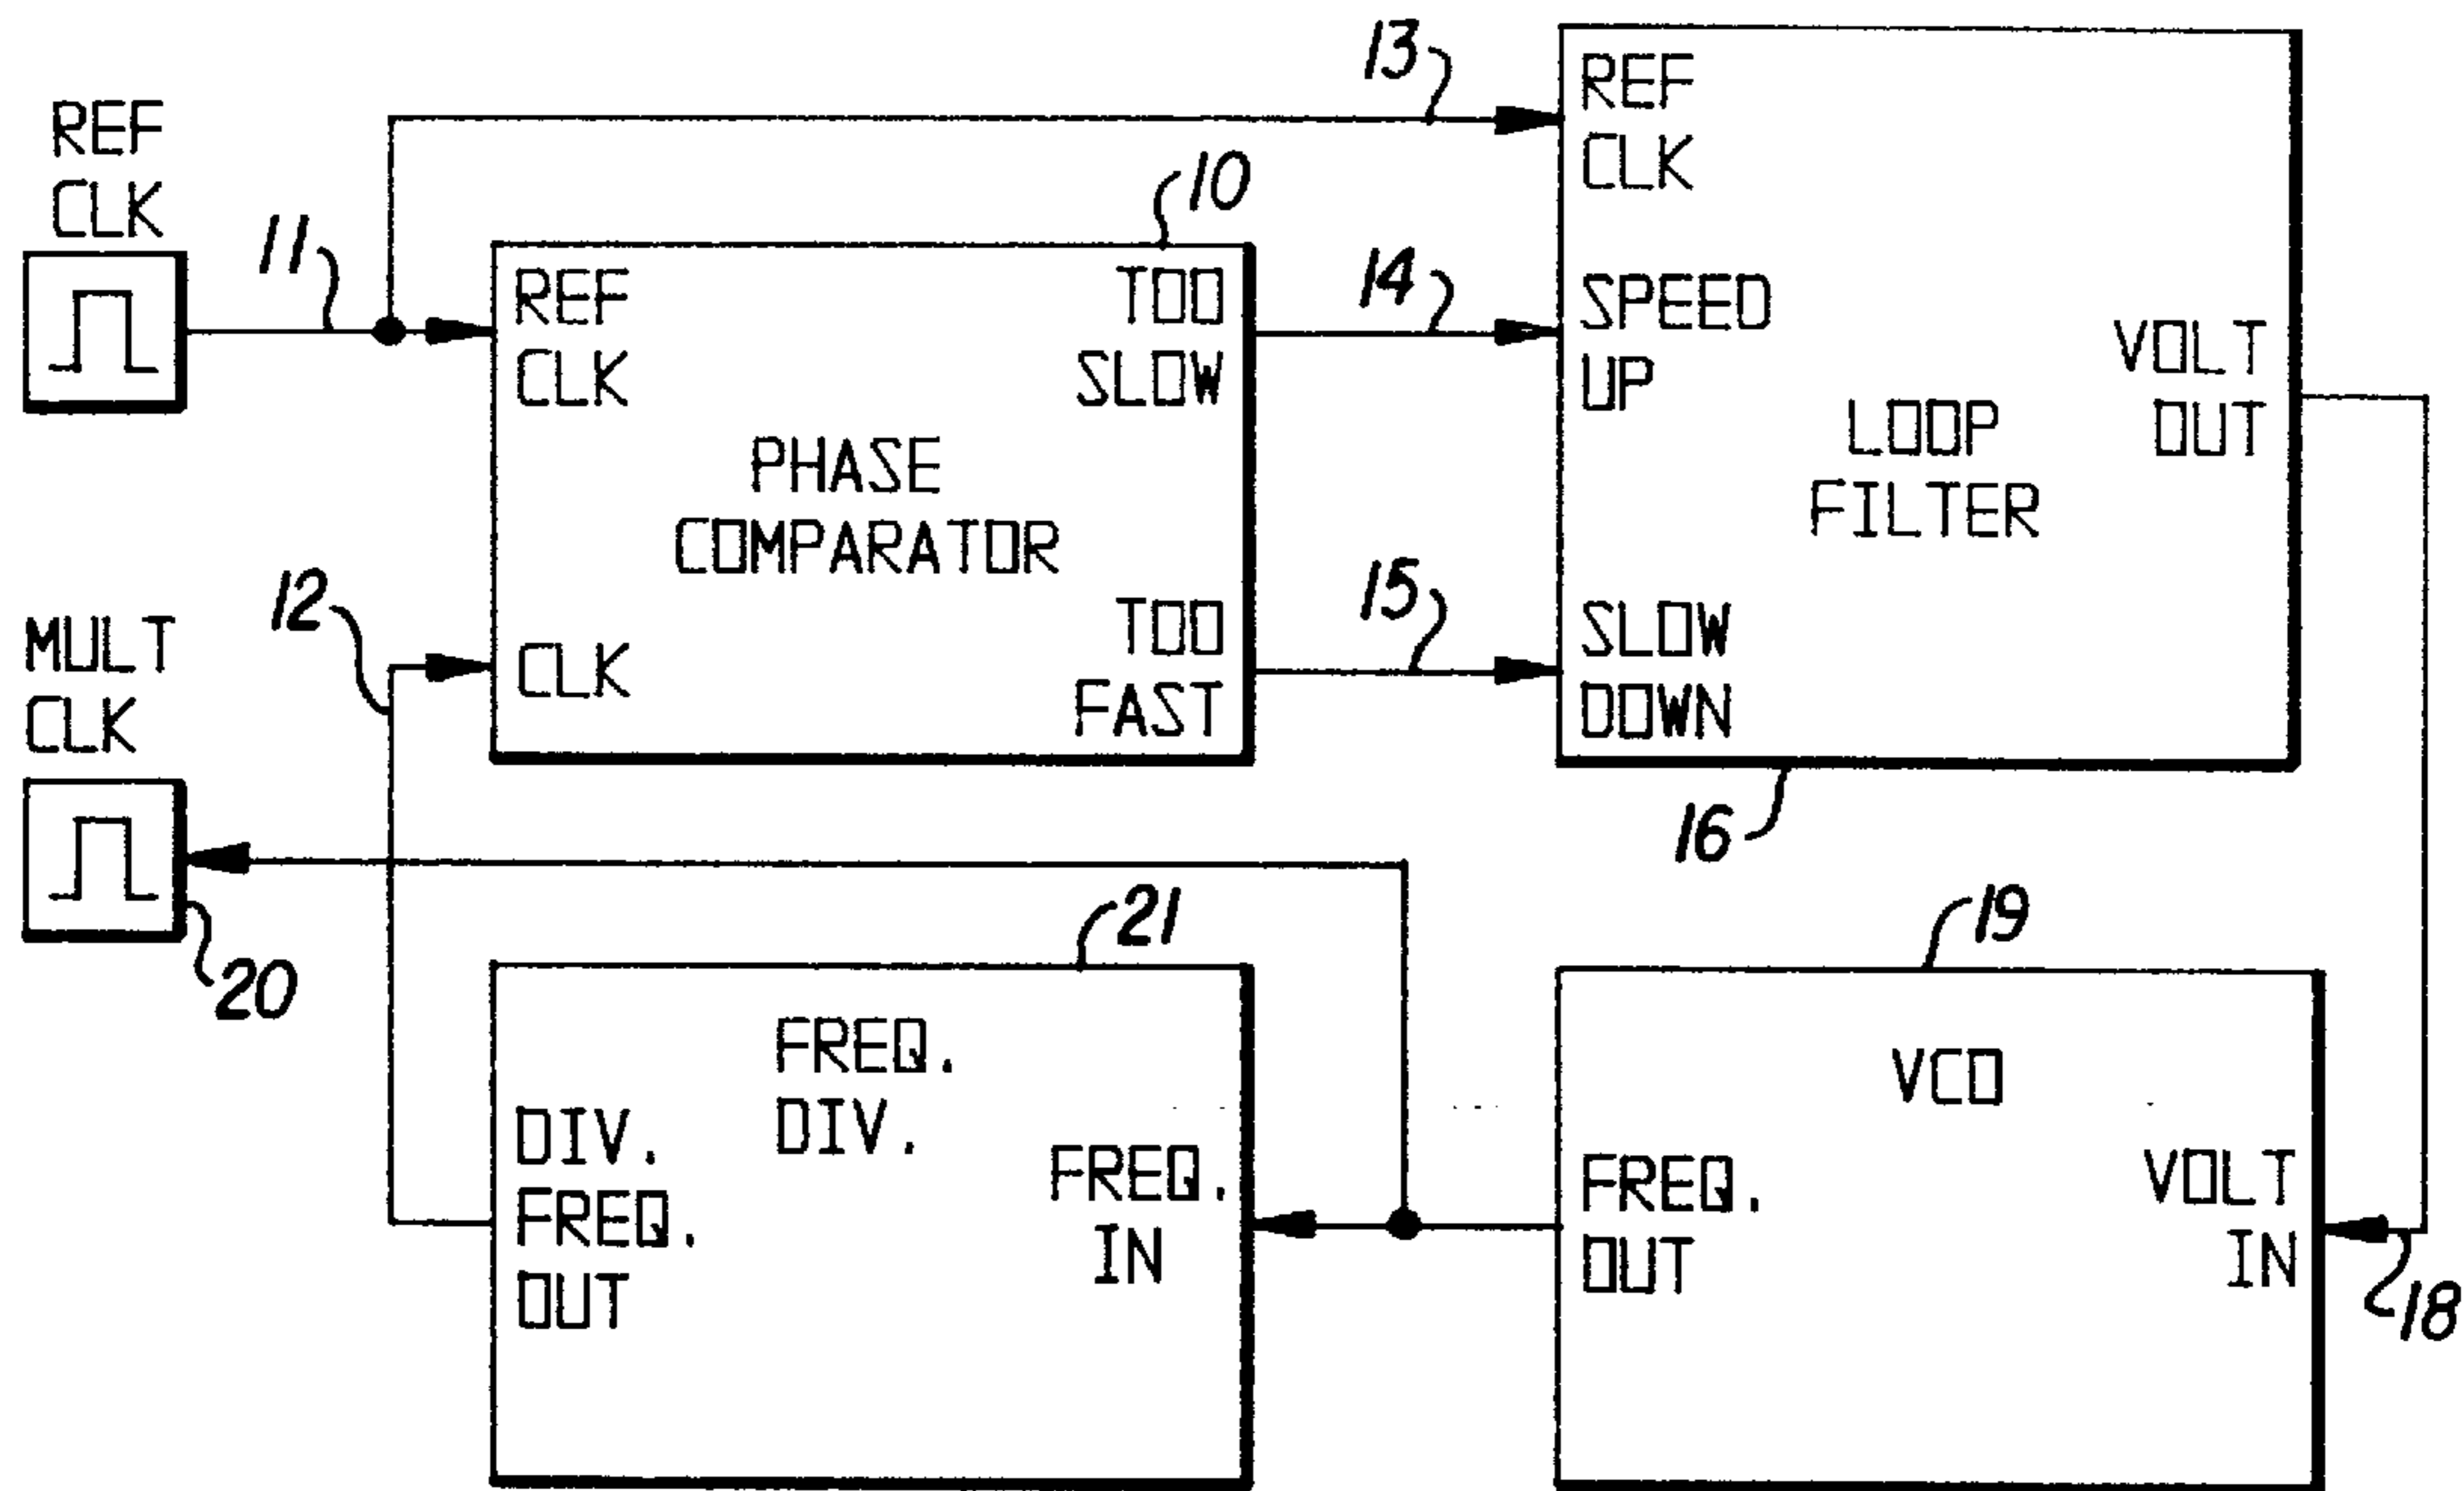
13

REF CLK

10

REF CLK

11

REF CLK

TOO SLOW

14

SPEED UP

VOLT OUT

PHASE COMPARATOR

LOOP FILTER

12

15

MULT CLK

CLK

TOO FAST

SLOW DOWN

16

21

19

20

FREQ. DIV.

VCO

DIV. FREQ. OUT

FREQ. IN

FREQ. OUT

VOLT IN

18